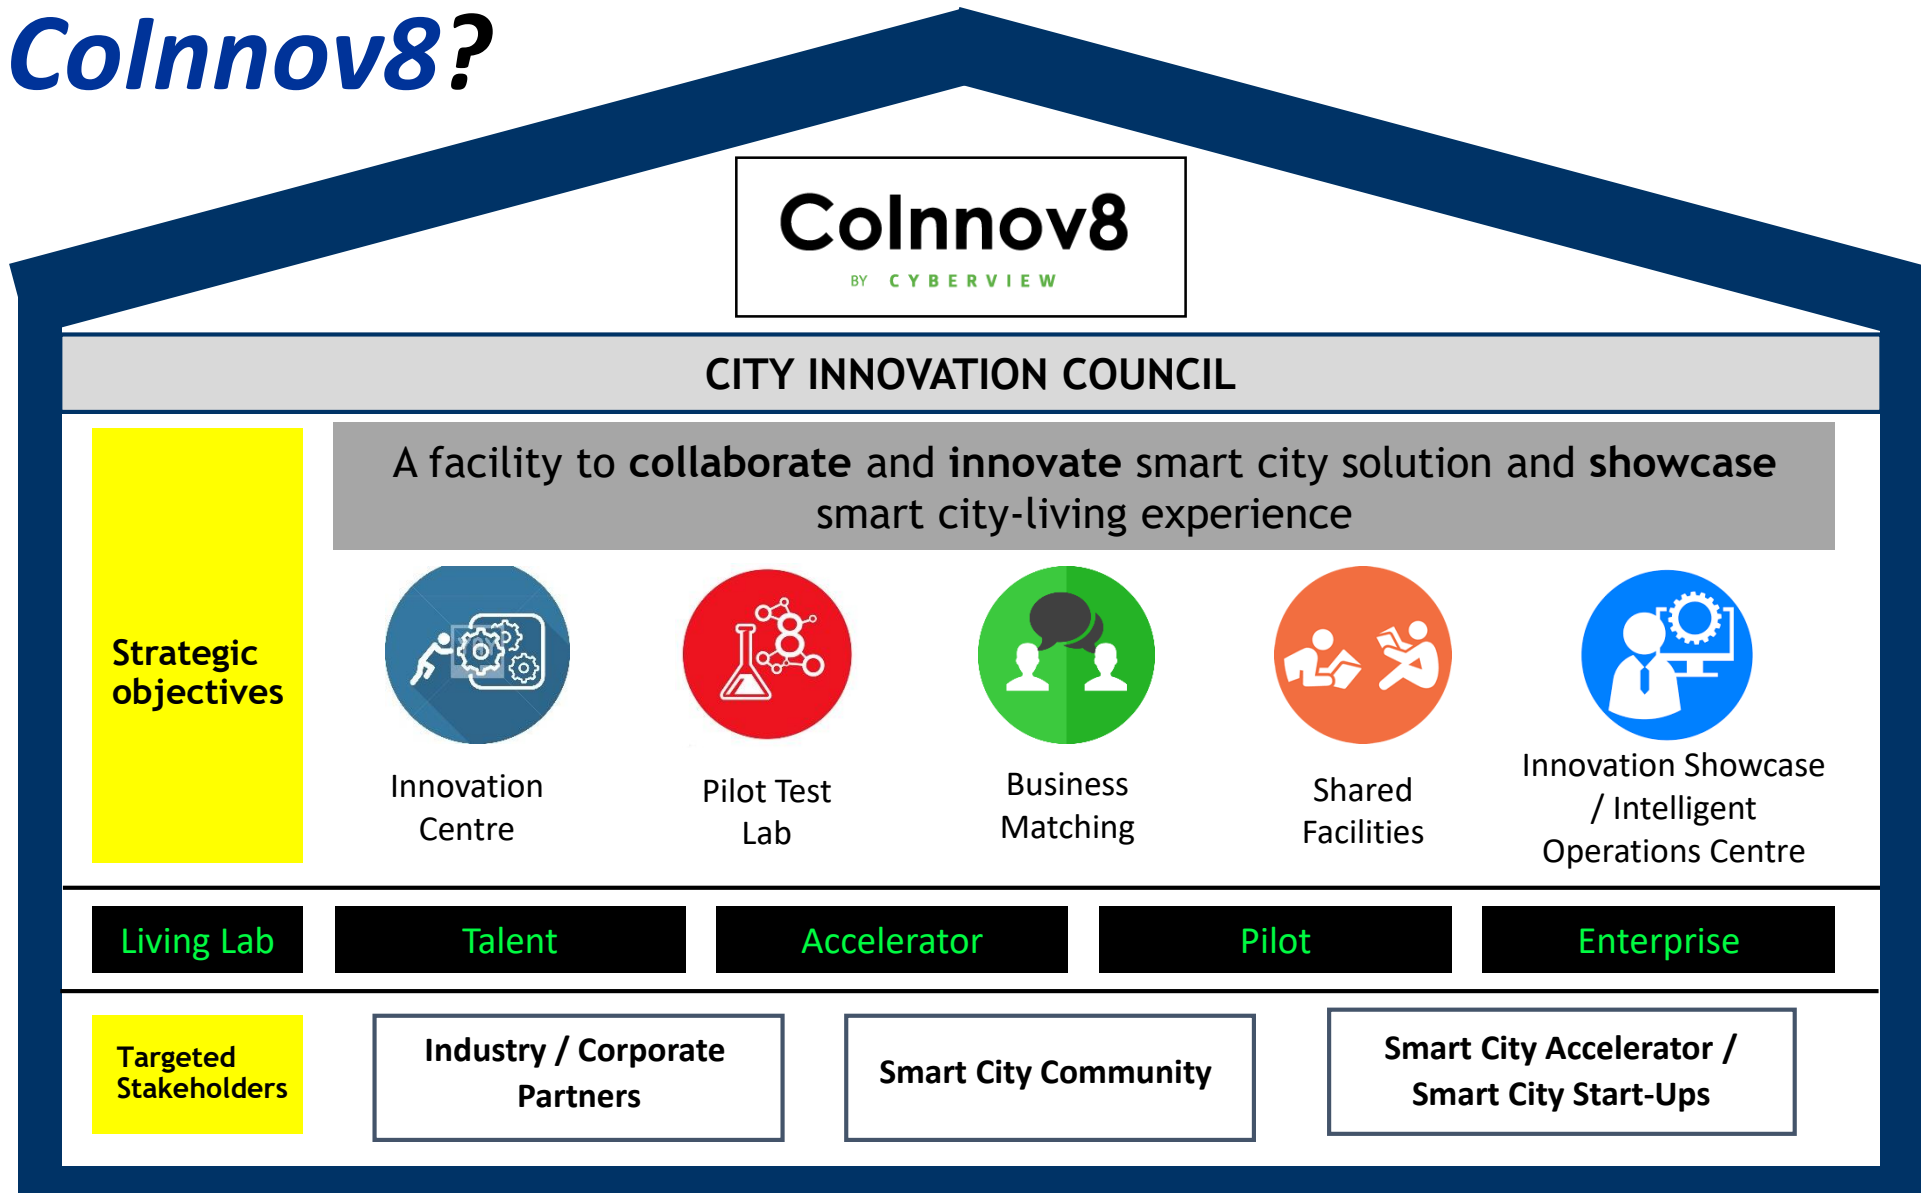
CoInnov8?

CoInnov8
BY CYBERVIEW

CITY INNOVATION COUNCIL

Strategic objectives

A facility to **collaborate** and **innovate** smart city solution and **showcase** smart city-living experience

Innovation Centre

Pilot Test Lab

Business Matching

Shared Facilities

Innovation Showcase / Intelligent Operations Centre

Living Lab

Talent

Accelerator

Pilot

Enterprise

Targeted Stakeholders

Industry / Corporate Partners

Smart City Community

Smart City Accelerator / Smart City Start-Ups